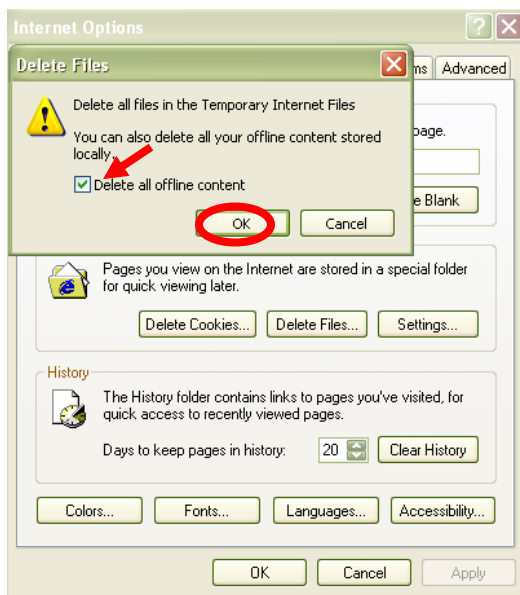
Internet Options

ms Advanced

Delete Files

Delete all files in the Temporary Internet Files

You can also delete all your offline content stored locally.

Delete all offline content

OK Cancel

page.

e Blank

Pages you view on the Internet are stored in a special folder for quick viewing later.

Delete Cookies... Delete Files... Settings...

History

The History folder contains links to pages you've visited, for quick access to recently viewed pages.

Days to keep pages in history: 20 Clear History

Colors... Fonts... Languages... Accessibility...

OK Cancel Apply